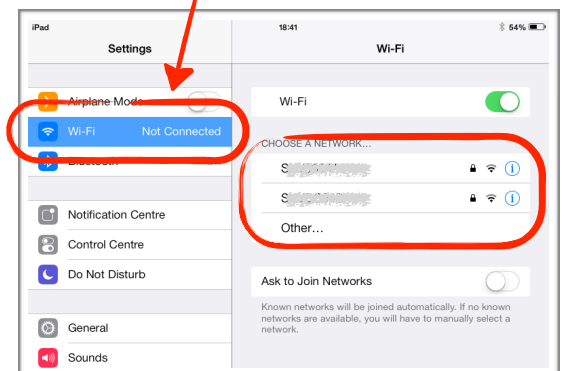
iPad
18:41
54%
Settings
Wi-Fi
Airplane Mode
Wi-Fi Not Connected
Bluetooth
Notification Centre
Control Centre
Do Not Disturb
General
Sounds
Wi-Fi
CHOOSE A NETWORK...
S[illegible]
S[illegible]
Other...
Ask to Join Networks
Known networks will be joined automatically. If no known networks are available, you will have to manually select a network.